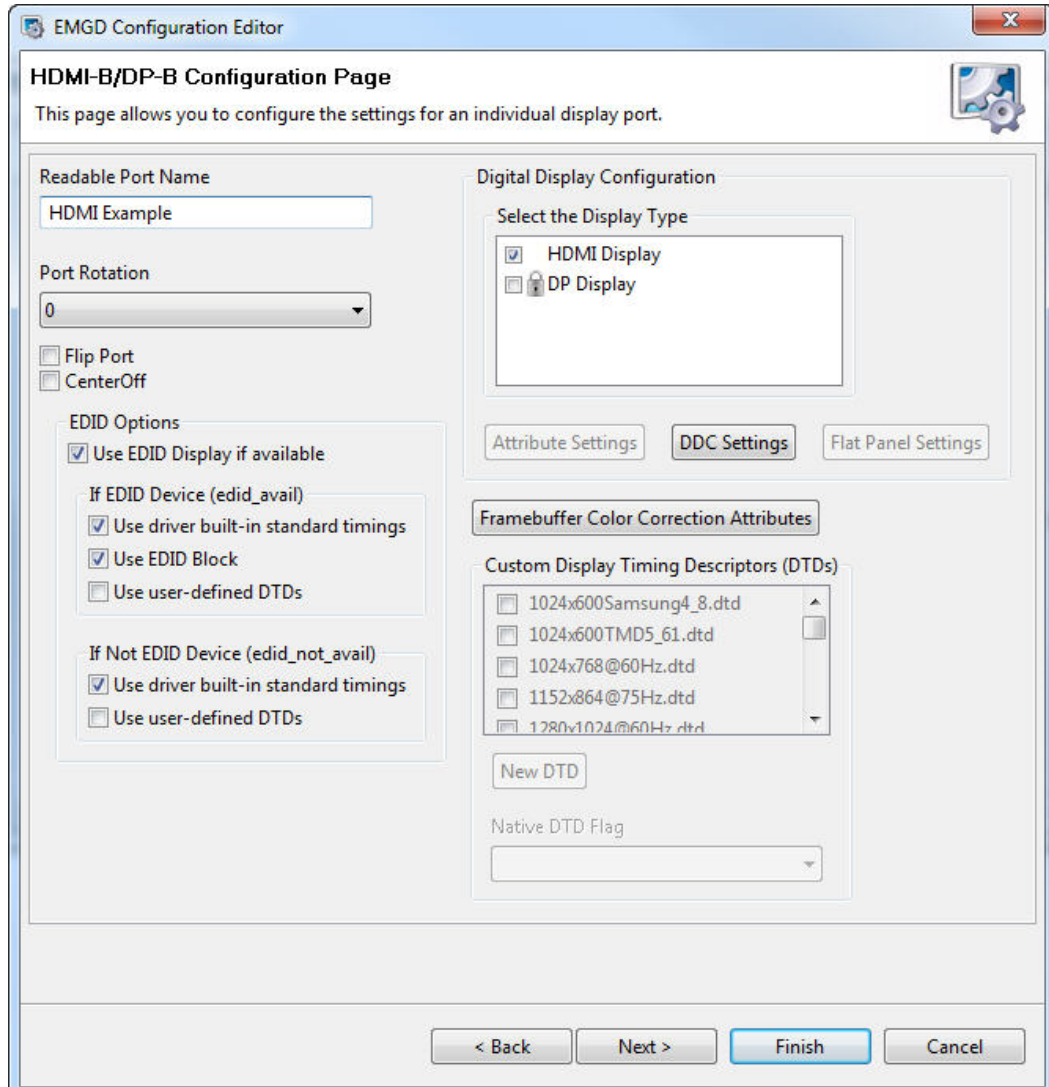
EMGD Configuration Editor

HDMI-B/DP-B Configuration Page

This page allows you to configure the settings for an individual display port.

Readable Port Name

HDMI Example

Port Rotation

0

Flip Port

CenterOff

EDID Options

Use EDID Display if available

If EDID Device (edid_avail)

Use driver built-in standard timings

Use EDID Block

Use user-defined DTDs

If Not EDID Device (edid_not_avail)

Use driver built-in standard timings

Use user-defined DTDs

Digital Display Configuration

Select the Display Type

HDMI Display

DP Display

Attribute Settings

DDC Settings

Flat Panel Settings

Framebuffer Color Correction Attributes

Custom Display Timing Descriptors (DTDs)

1024x600Samsung4_8.dtd

1024x600TMD5_61.dtd

1024x768@60Hz.dtd

1152x864@75Hz.dtd

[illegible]

New DTD

Native DTD Flag

< Back

Next >

Finish

Cancel